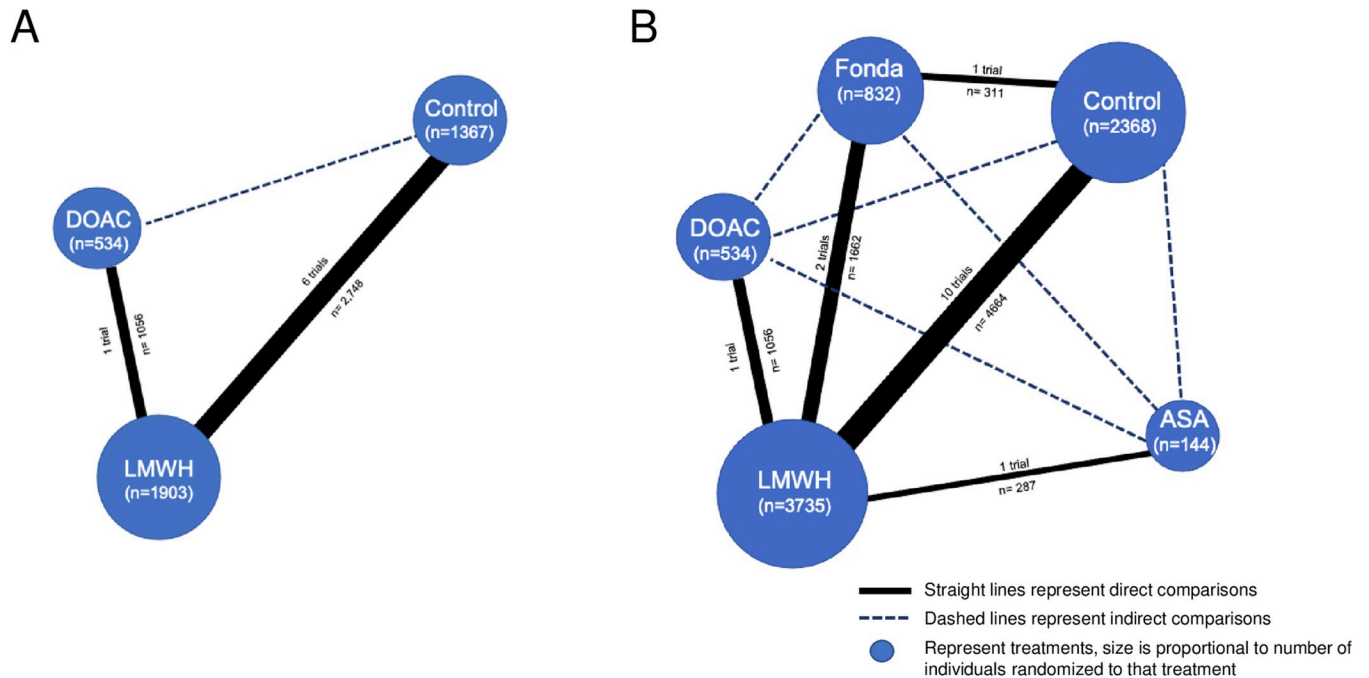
A

Control
(n=1367)

DOAC
(n=534)

6 trials
n= 2,748

1 trial
n= 1056

LMWH
(n=1903)

B

Fonda
(n=832)

1 trial
n= 311

Control
(n=2368)

DOAC
(n=534)

2 trials
n= 1662

10 trials
n= 4664

1 trial
n= 1056

ASA
(n=144)

1 trial
n= 287

LMWH
(n=3735)

Straight lines represent direct comparisons

Dashed lines represent indirect comparisons

Represent treatments, size is proportional to number of individuals randomized to that treatment